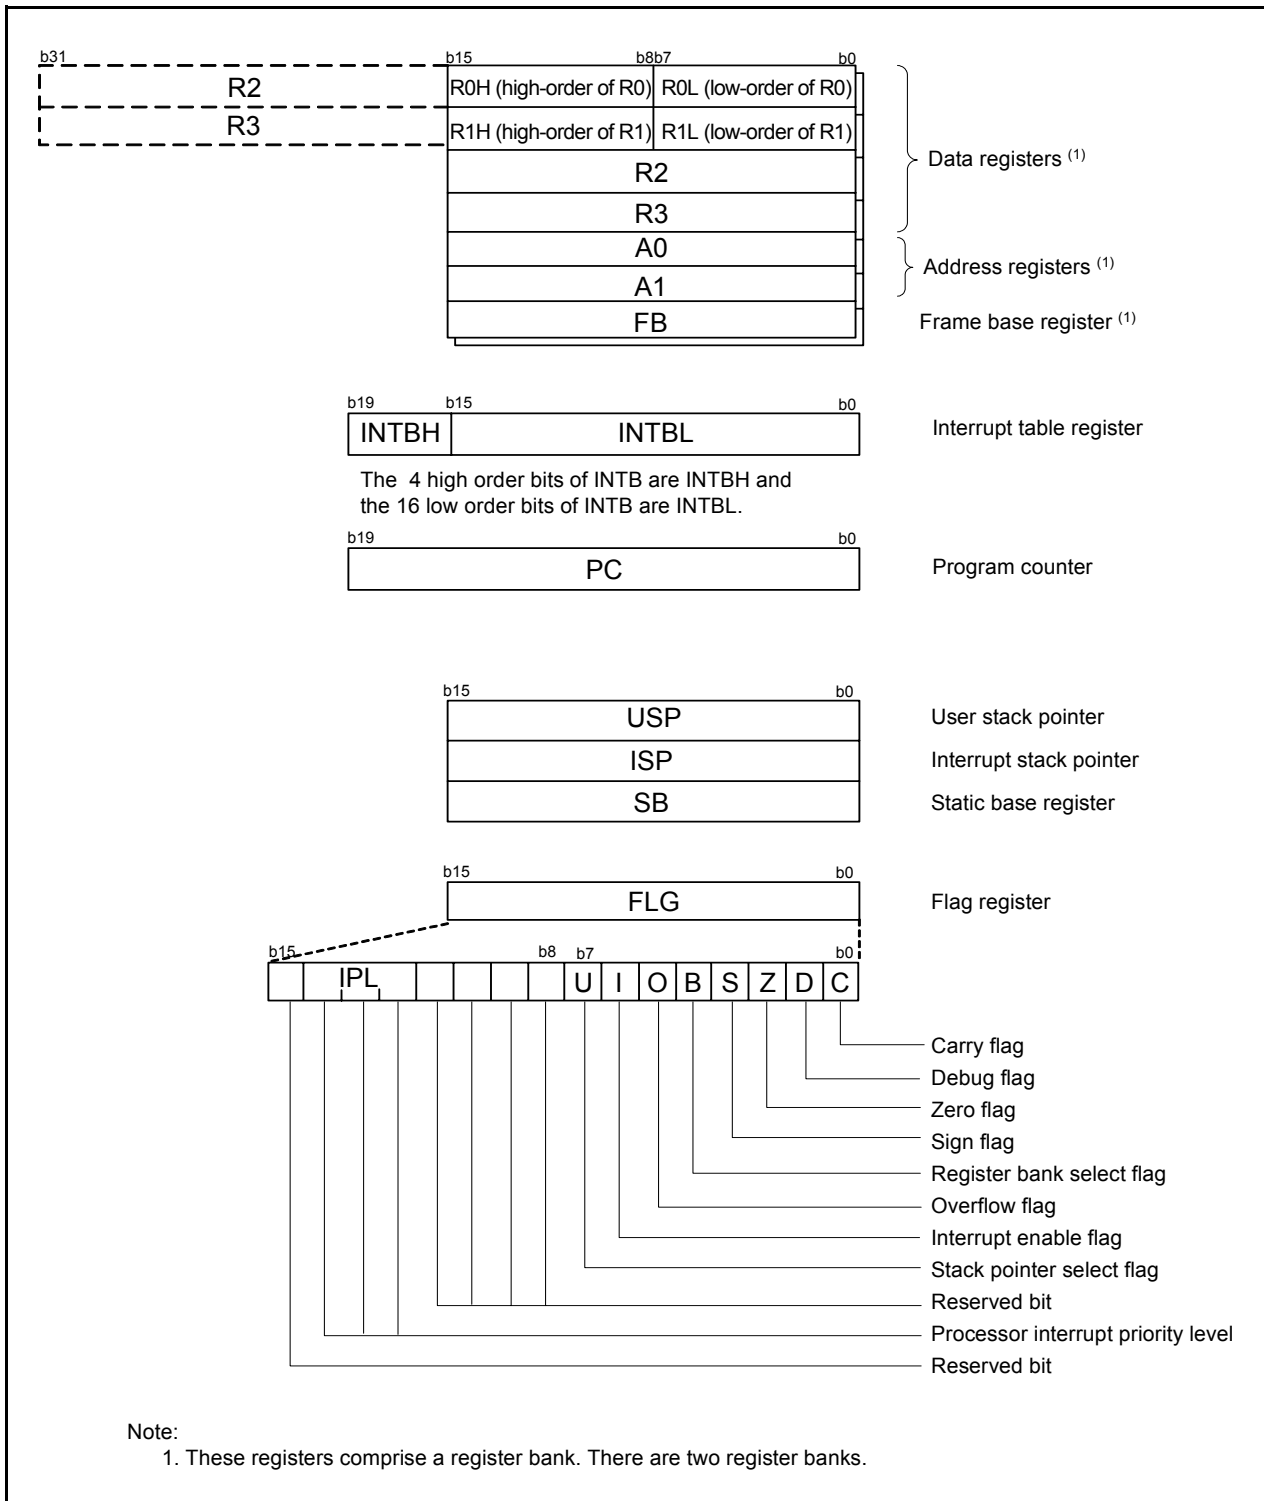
b31

R2

R3

b15 b8b7 b0

R0H (high-order of R0) R0L (low-order of R0)

R1H (high-order of R1) R1L (low-order of R1)

R2

R3

A0

A1

FB

Data registers $^{(1)}$

Address registers $^{(1)}$

Frame base register $^{(1)}$

b19 b15 b0

INTBH INTBL

Interrupt table register

The 4 high order bits of INTB are INTBH and the 16 low order bits of INTB are INTBL.

b19 b0

PC

Program counter

b15 b0

USP

ISP

SB

User stack pointer

Interrupt stack pointer

Static base register

b15 b0

FLG

Flag register

b15 b8 b7 b0

IPL U I O B S Z D C

Carry flag

Debug flag

Zero flag

Sign flag

Register bank select flag

Overflow flag

Interrupt enable flag

Stack pointer select flag

Reserved bit

Processor interrupt priority level

Reserved bit

Note:
1. These registers comprise a register bank. There are two register banks.